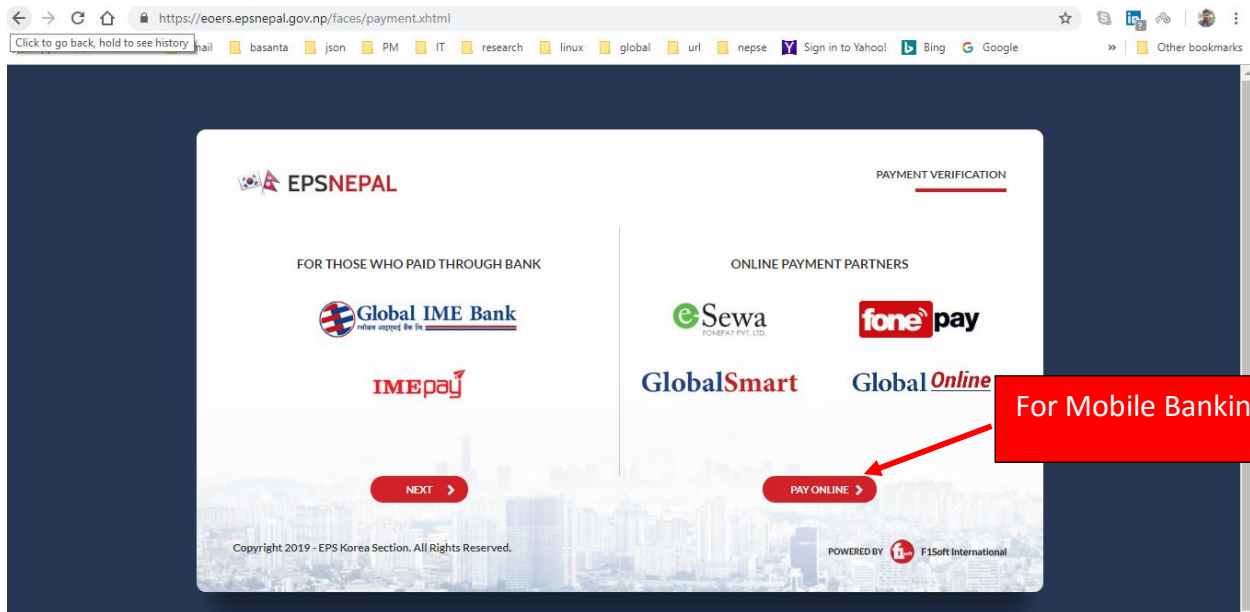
https://eoers.epsnepal.gov.np/faces/payment.xhtml

Click to go back, hold to see history mail basanta json PM IT research linux global url nepse Sign in to Yahoo! Bing Google » Other bookmarks

EPSNEPAL

PAYMENT VERIFICATION

FOR THOSE WHO PAID THROUGH BANK

Global IME Bank

IMEpay

NEXT

ONLINE PAYMENT PARTNERS

eSewa FONEPAY PVT. LTD.

fonepay

GlobalSmart

Global Online

For Mobile Bankin

PAY ONLINE

Copyright 2019 - EPS Korea Section. All Rights Reserved.

POWERED BY F1Soft International